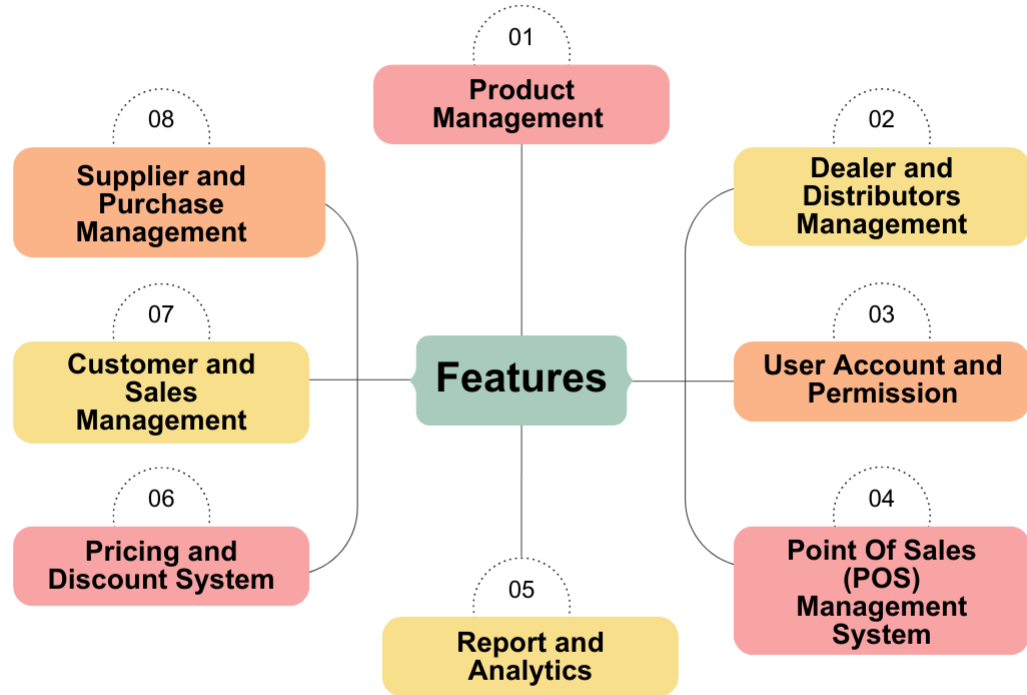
01
Product Management

08
Supplier and Purchase Management

02
Dealer and Distributors Management

07
Customer and Sales Management

Features

03
User Account and Permission

06
Pricing and Discount System

04
Point Of Sales (POS) Management System

05
Report and Analytics